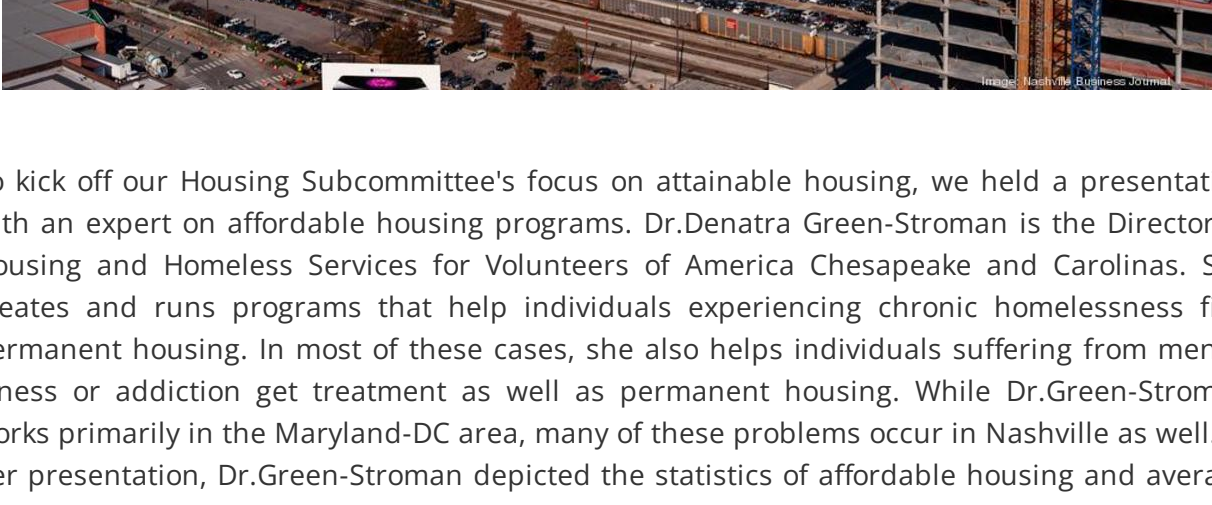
Image: Nashville Business Journal

o kick off our Housing Subcommittee's focus on attainable housing, we held a presentat th an expert on affordable housing programs. Dr.Denatra Green-Stroman is the Director ousing and Homeless Services for Volunteers of America Chesapeake and Carolinas. S eates and runs programs that help individuals experiencing chronic homelessness fi ermanent housing. In most of these cases, she also helps individuals suffering from men ness or addiction get treatment as well as permanent housing. While Dr.Green-Strom orks primarily in the Maryland-DC area, many of these problems occur in Nashville as well. er presentation, Dr.Green-Stroman depicted the statistics of affordable housing and avera